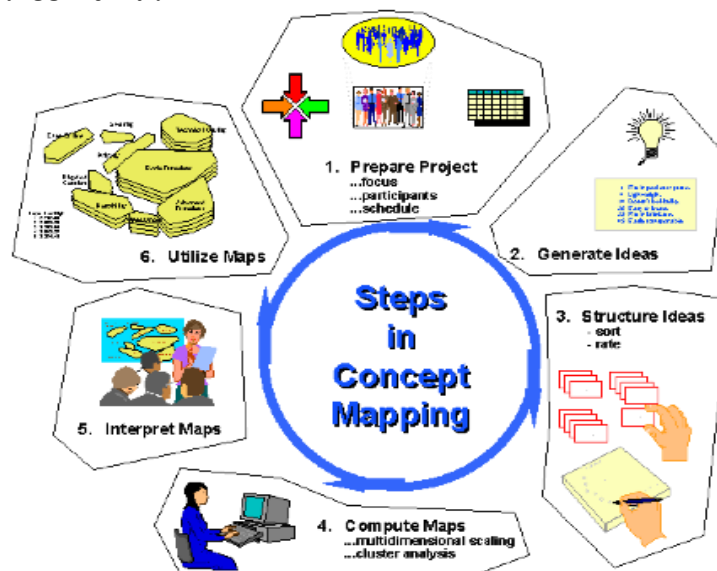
Steps in Concept Mapping

1. Prepare Project
...focus
...participants
...schedule

2. Generate Ideas

3. Structure Ideas
- sort
- rate

4. Compute Maps
...multidimensional scaling
...cluster analysis

5. Interpret Maps

6. Utilize Maps